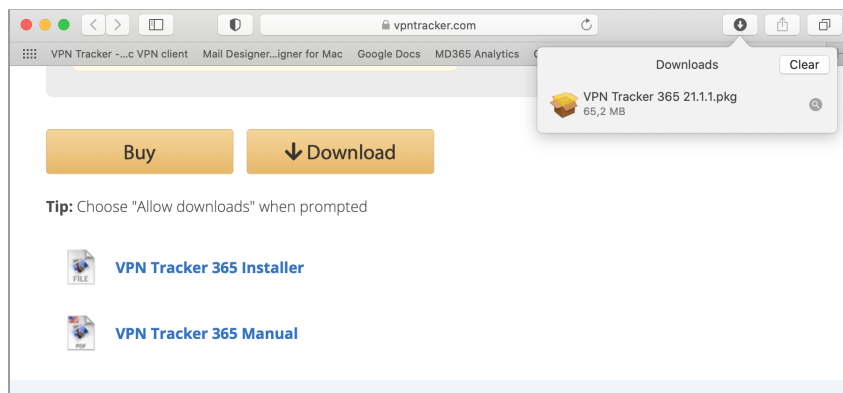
vpntracker.com

VPN Tracker -...c VPN client Mail Designer...igner for Mac Google Docs MD365 Analytics

Downloads Clear

VPN Tracker 365 21.1.1.pkg
65,2 MB

Buy

Download

**Tip:** Choose "Allow downloads" when prompted

FILE

VPN Tracker 365 Installer

PDF

VPN Tracker 365 Manual